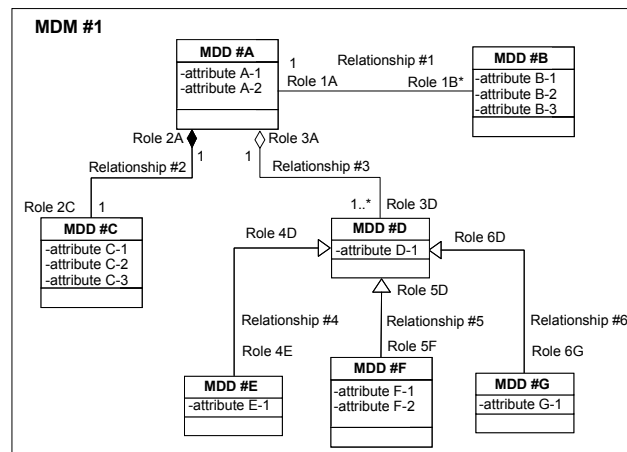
MDM #1

MDD #A
-attribute A-1
-attribute A-2

1
Relationship #1
Role 1A
Role 1B*

MDD #B
-attribute B-1
-attribute B-2
-attribute B-3

Role 2A
Role 3A
1
1
Relationship #2
Relationship #3

Role 2C
1

MDD #C
-attribute C-1
-attribute C-2
-attribute C-3

1..*
Role 3D

Role 4D

MDD #D
-attribute D-1

Role 6D

Role 5D

Relationship #4
Relationship #5
Relationship #6

Role 4E
Role 5F
Role 6G

MDD #E
-attribute E-1

MDD #F
-attribute F-1
-attribute F-2

MDD #G
-attribute G-1